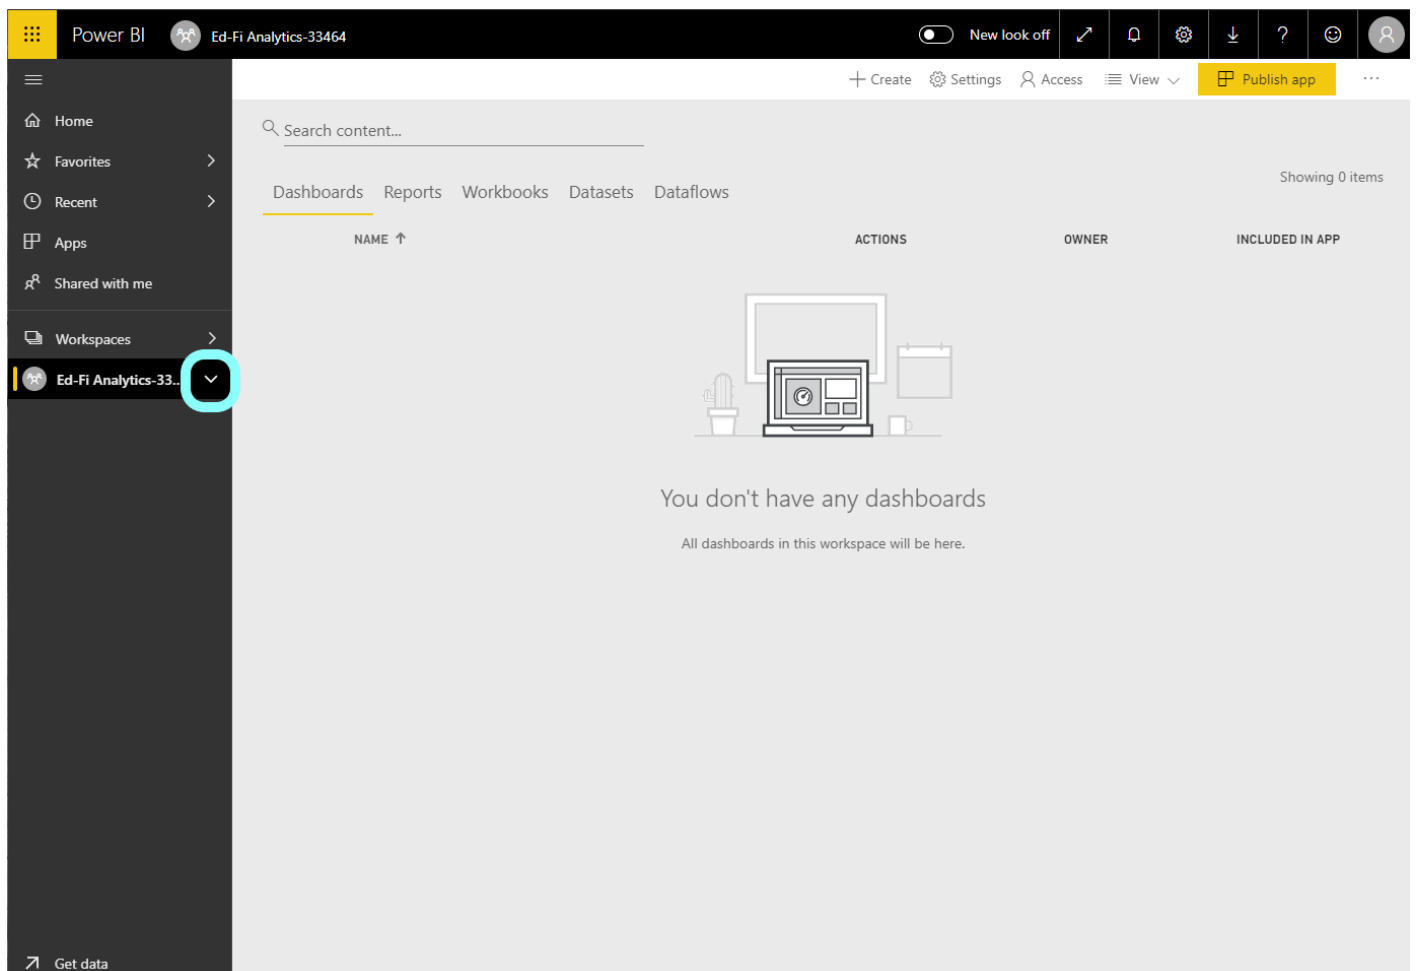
Power BI Ed-Fi Analytics-33464

New look off

Home

Favorites

Recent

Apps

Shared with me

Workspaces

Ed-Fi Analytics-33...

Get data

+ Create Settings Access View Publish app ···

Search content...

Dashboards Reports Workbooks Datasets Dataflows

Showing 0 items

| NAME ↑ | ACTIONS | OWNER | INCLUDED IN APP |
|---|---|---|---|

You don't have any dashboards

All dashboards in this workspace will be here.